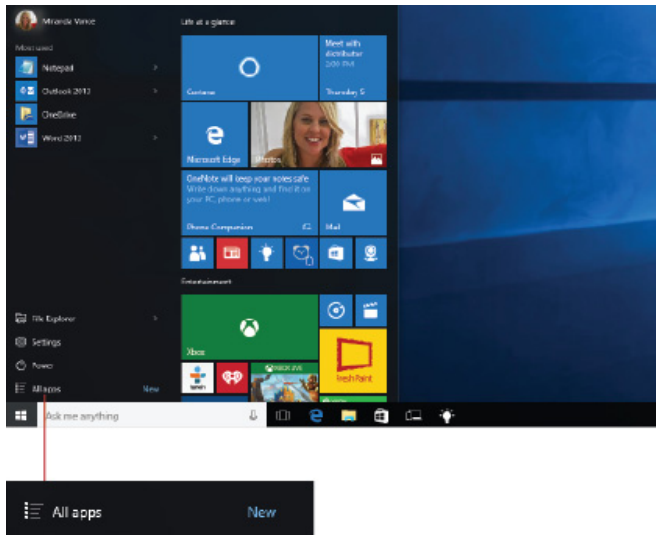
Miranda Vance

Most used

Notepad

Outlook 2013

OneDrive

Word 2013

Life at a glance

Cortana

Meet with distributor 5:00 PM

Thursday 5

Microsoft Edge

Photos

OneNote will keep your notes safe
Write down anything and find it on your PC, phone, or tablet

Phone Companion

Mail

Entertainment

Xbox

Fresh Paint

File Explorer

Settings

Power

All apps

New

Ask me anything

All apps

New